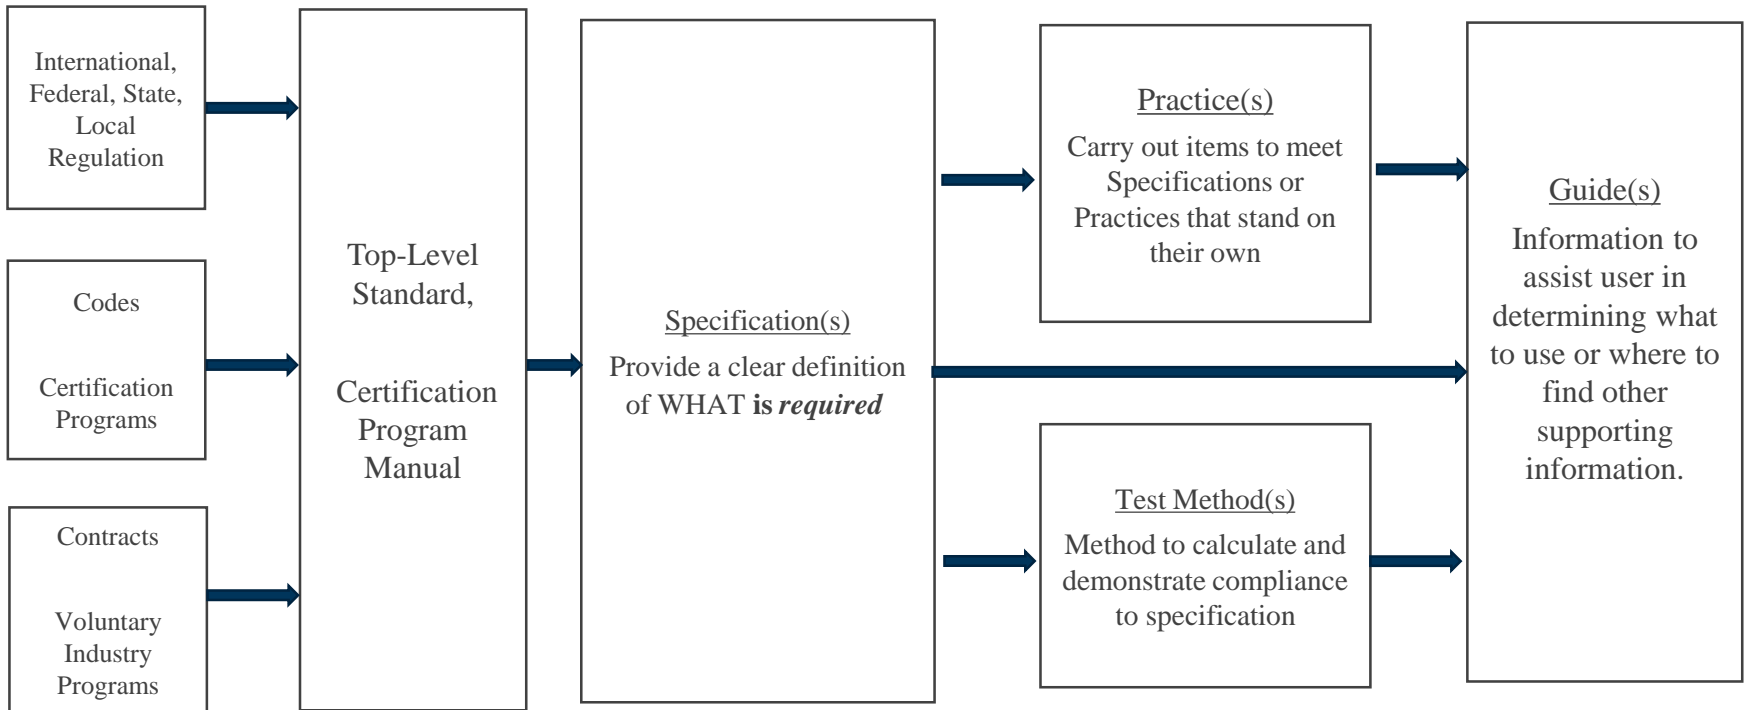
International, Federal, State, Local Regulation

Codes

Certification Programs

Contracts

Voluntary Industry Programs

Top-Level Standard,

Certification Program Manual

Specification(s)

Provide a clear definition of WHAT **is** ***required***

Practice(s)

Carry out items to meet Specifications or Practices that stand on their own

Test Method(s)

Method to calculate and demonstrate compliance to specification

Guide(s)

Information to assist user in determining what to use or where to find other supporting information.